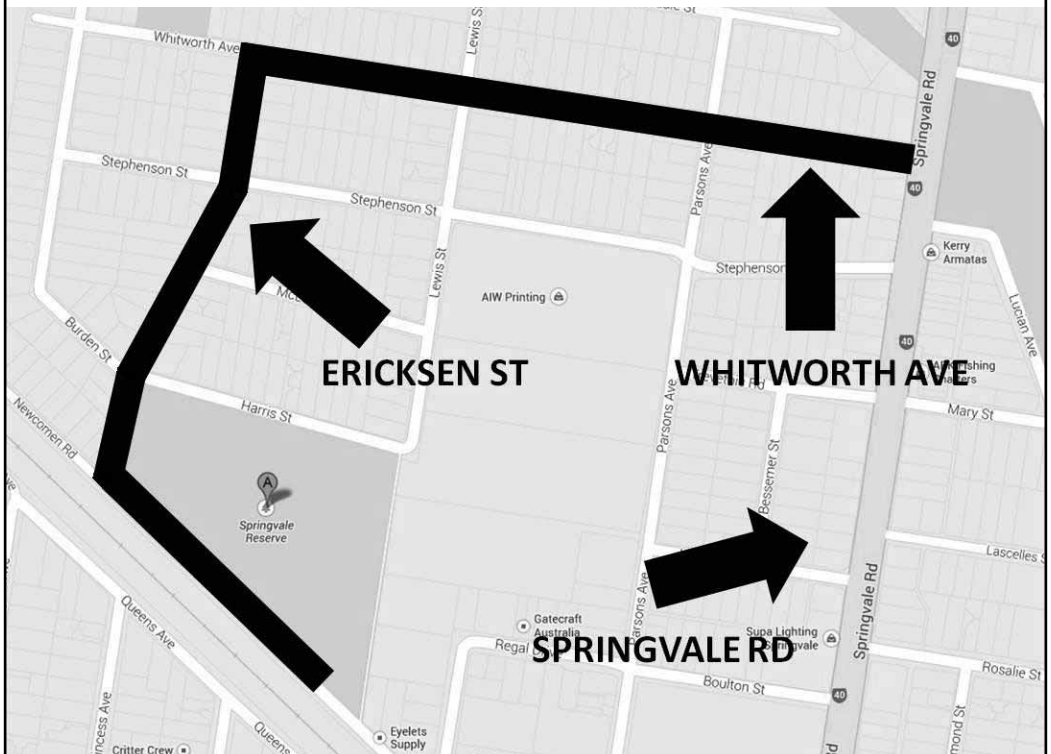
Whitworth Ave
Lewis St
40
Springvale Rd
Stephenson St
Stephenson St
Parsons Ave
40
Kerry Armatas
Stephenson
Lewis St
AIW Printing
Mc
Lucian Ave
40
Burden St
ERICKSEN ST
WHITWORTH AVE
Harris St
Mary St
Newcomen Rd
Parsons Ave
Bessemer St
A
Springvale Reserve
Lascelles
Queens Ave
Parsons Ave
Gatecraft Australia
Regal
SPRINGVALE RD
Supa Lighting Springvale
Springvale Rd
40
Rosalie St
Boulton St
40
Eyelets Supply
Queens
Critter Crew
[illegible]cess Ave
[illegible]mond St